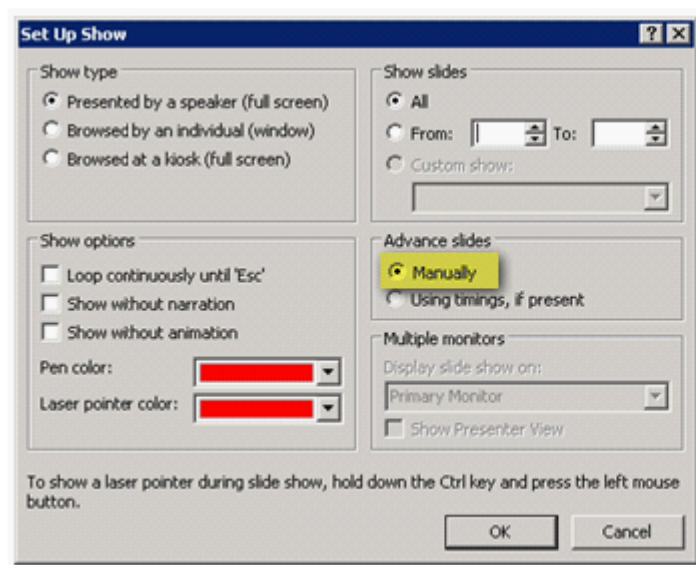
Set Up Show

?

Show type

Presented by a speaker (full screen)

Browsed by an individual (window)

Browsed at a kiosk (full screen)

Show slides

All

From:

To:

Custom show:

Show options

Loop continuously until 'Esc'

Show without narration

Show without animation

Pen color:

Laser pointer color:

Advance slides

Manually

Using timings, if present

Multiple monitors

Display slide show on:

Primary Monitor

Show Presenter View

To show a laser pointer during slide show, hold down the Ctrl key and press the left mouse button.

OK

Cancel